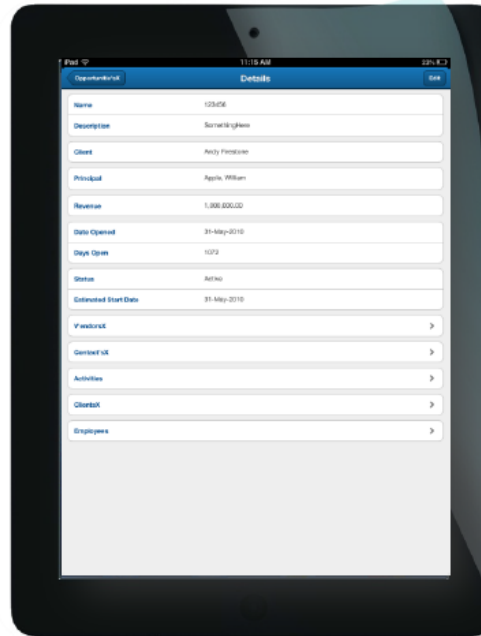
iPad
11:15 AM
23%

OpportunitiesX

Details

Edit

| | |
|---|---|
| Name | 123456 |
| Description | SomethingHere |
| Client | Andy Firestone |
| Principal | Apple, William |
| Revenue | 1,000,000.00 |
| Date Opened | 31-May-2010 |
| Days Open | 1073 |
| Status | Active |
| Estimated Start Date | 31-May-2010 |

VendorsX >

ContactsX >

Activities >

ClientsX >

Employees >